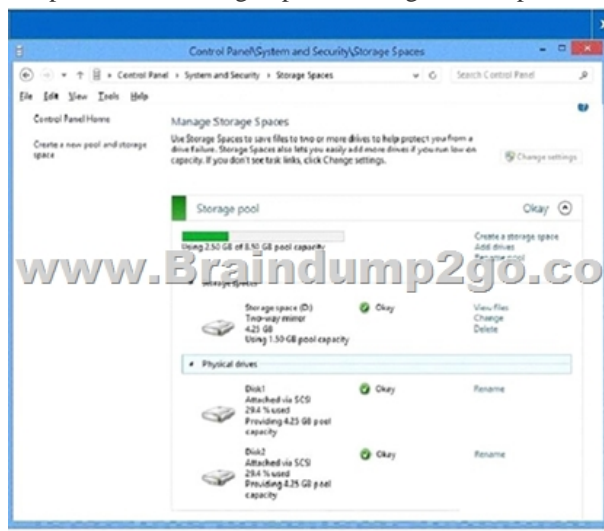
Control Panel\System and Security\Storage Spaces

Control Panel › System and Security › Storage Spaces

Search Control Panel

File Edit View Tools Help

Control Panel Home

Create a new pool and storage space

Manage Storage Spaces

Use Storage Spaces to save files to two or more drives to help protect you from a drive failure. Storage Spaces also lets you easily add more drives if you run low on capacity. If you don't see task links, click Change settings.

Change settings

Storage pool

Okay

Using 2.50 GB of 8.50 GB pool capacity

Create a storage space
Add drives
Rename pool

www.Braindump2go.co

Storage spaces

Storage space (D:)
Two-way mirror
4.25 GB
Using 1.50 GB pool capacity

Okay

View files
Change
Delete

Physical drives

Disk1
Attached via SCSI
29.4 % used
Providing 4.25 GB pool capacity

Okay

Rename

Disk2
Attached via SCSI
29.4 % used
Providing 4.25 GB pool capacity

Okay

Rename